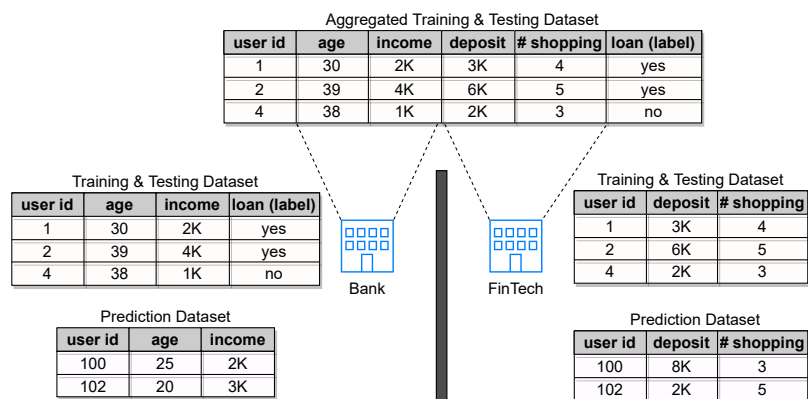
Aggregated Training & Testing Dataset

| user id | age | income | deposit | # shopping | loan (label) |
|---|---|---|---|---|---|
| 1 | 30 | 2K | 3K | 4 | yes |
| 2 | 39 | 4K | 6K | 5 | yes |
| 4 | 38 | 1K | 2K | 3 | no |

Training & Testing Dataset

| user id | age | income | loan (label) |
|---|---|---|---|
| 1 | 30 | 2K | yes |
| 2 | 39 | 4K | yes |
| 4 | 38 | 1K | no |

Bank

Prediction Dataset

| user id | age | income |
|---|---|---|
| 100 | 25 | 2K |
| 102 | 20 | 3K |

FinTech

Training & Testing Dataset

| user id | deposit | # shopping |
|---|---|---|
| 1 | 3K | 4 |
| 2 | 6K | 5 |
| 4 | 2K | 3 |

Prediction Dataset

| user id | deposit | # shopping |
|---|---|---|
| 100 | 8K | 3 |
| 102 | 2K | 5 |